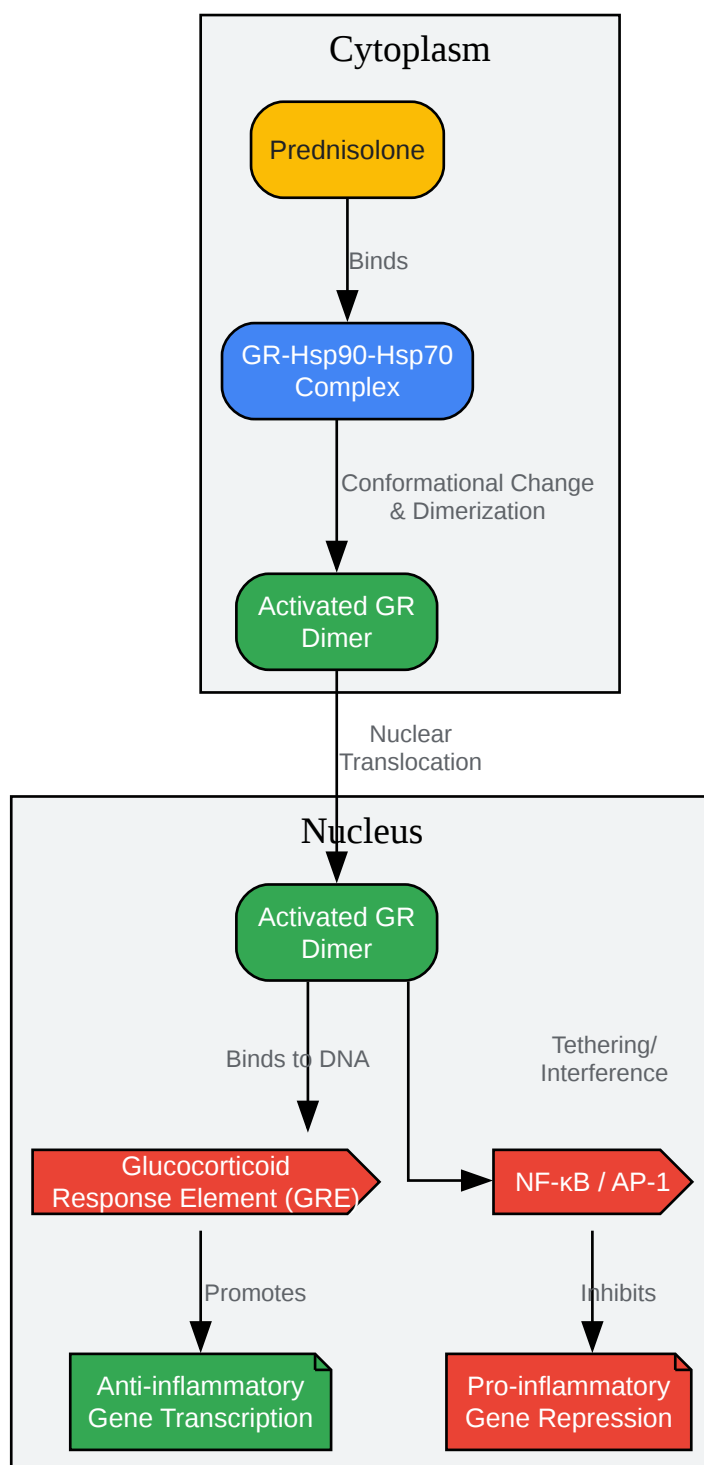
Cytoplasm

Prednisolone

Binds

GR-Hsp90-Hsp70 Complex

Conformational Change & Dimerization

Activated GR Dimer

Nuclear Translocation

Nucleus

Activated GR Dimer

Binds to DNA

Tethering/ Interference

Glucocorticoid Response Element (GRE)

NF-κB / AP-1

Promotes

Inhibits

Anti-inflammatory Gene Transcription

Pro-inflammatory Gene Repression